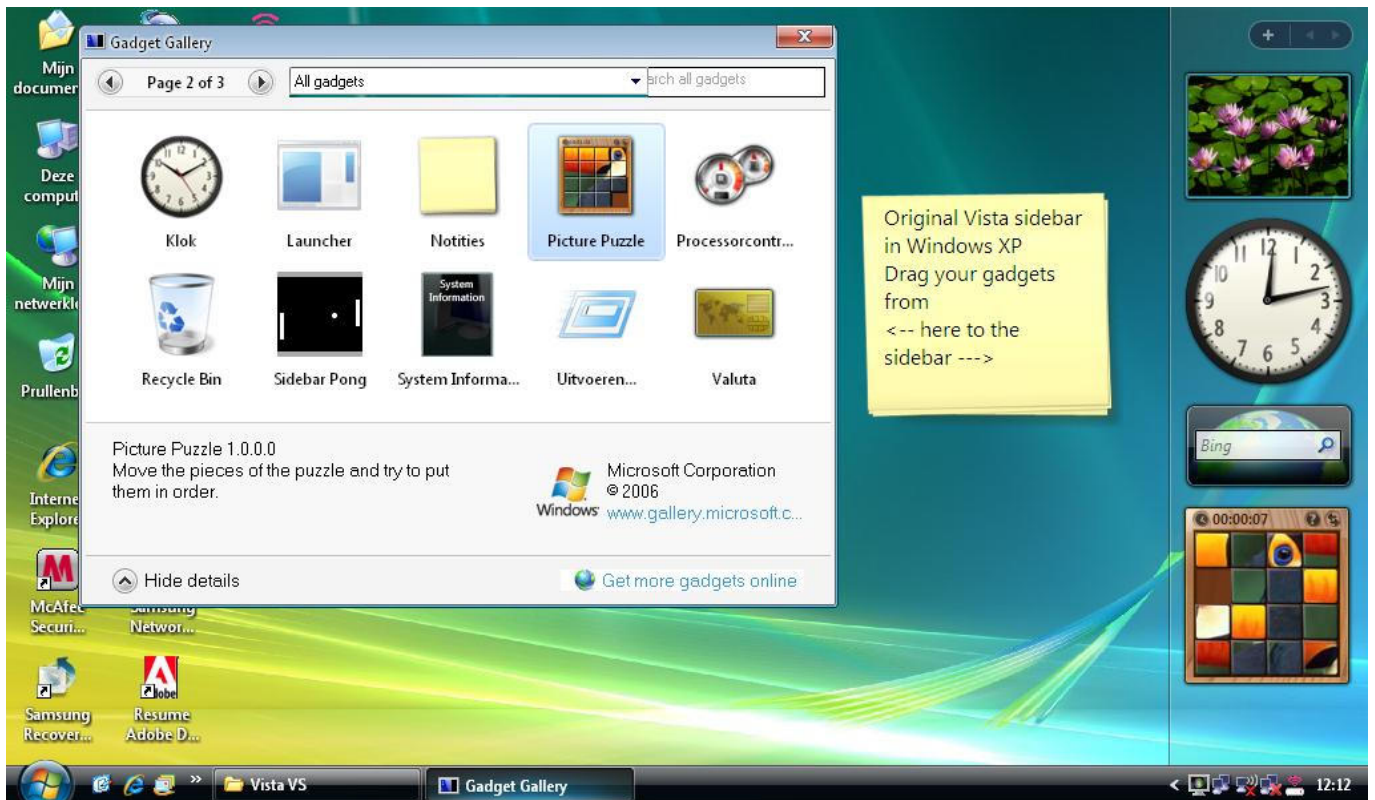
Mijn documen

Deze comput

Mijn netwerkl

Prullenb

Interne Explore

McAfee Securi...

Samsung Networ...

Samsung Recover...

Resume Adobe D...

Gadget Gallery

Page 2 of 3

All gadgets

arch all gadgets

Klok

Launcher

Notities

Picture Puzzle

Processorcontr...

Recycle Bin

Sidebar Pong

System Information

System Informa...

Uitvoeren...

Valuta

Picture Puzzle 1.0.0.0
Move the pieces of the puzzle and try to put them in order.

Windows

Microsoft Corporation
© 2006
www.gallery.microsoft.c...

Hide details

Get more gadgets online

Original Vista sidebar in Windows XP
Drag your gadgets from
<-- here to the sidebar --->

Bing

00:00:07

Vista VS

Gadget Gallery

12:12